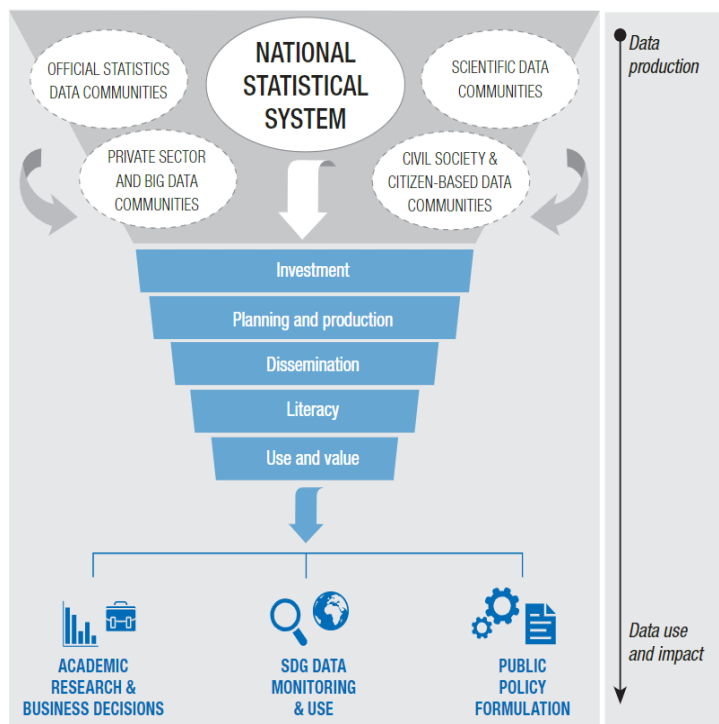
OFFICIAL STATISTICS DATA COMMUNITIES

NATIONAL STATISTICAL SYSTEM

SCIENTIFIC DATA COMMUNITIES

PRIVATE SECTOR AND BIG DATA COMMUNITIES

CIVIL SOCIETY & CITIZEN-BASED DATA COMMUNITIES

Investment

Planning and production

Dissemination

Literacy

Use and value

ACADEMIC RESEARCH & BUSINESS DECISIONS

SDG DATA MONITORING & USE

PUBLIC POLICY FORMULATION

Data production

Data use and impact